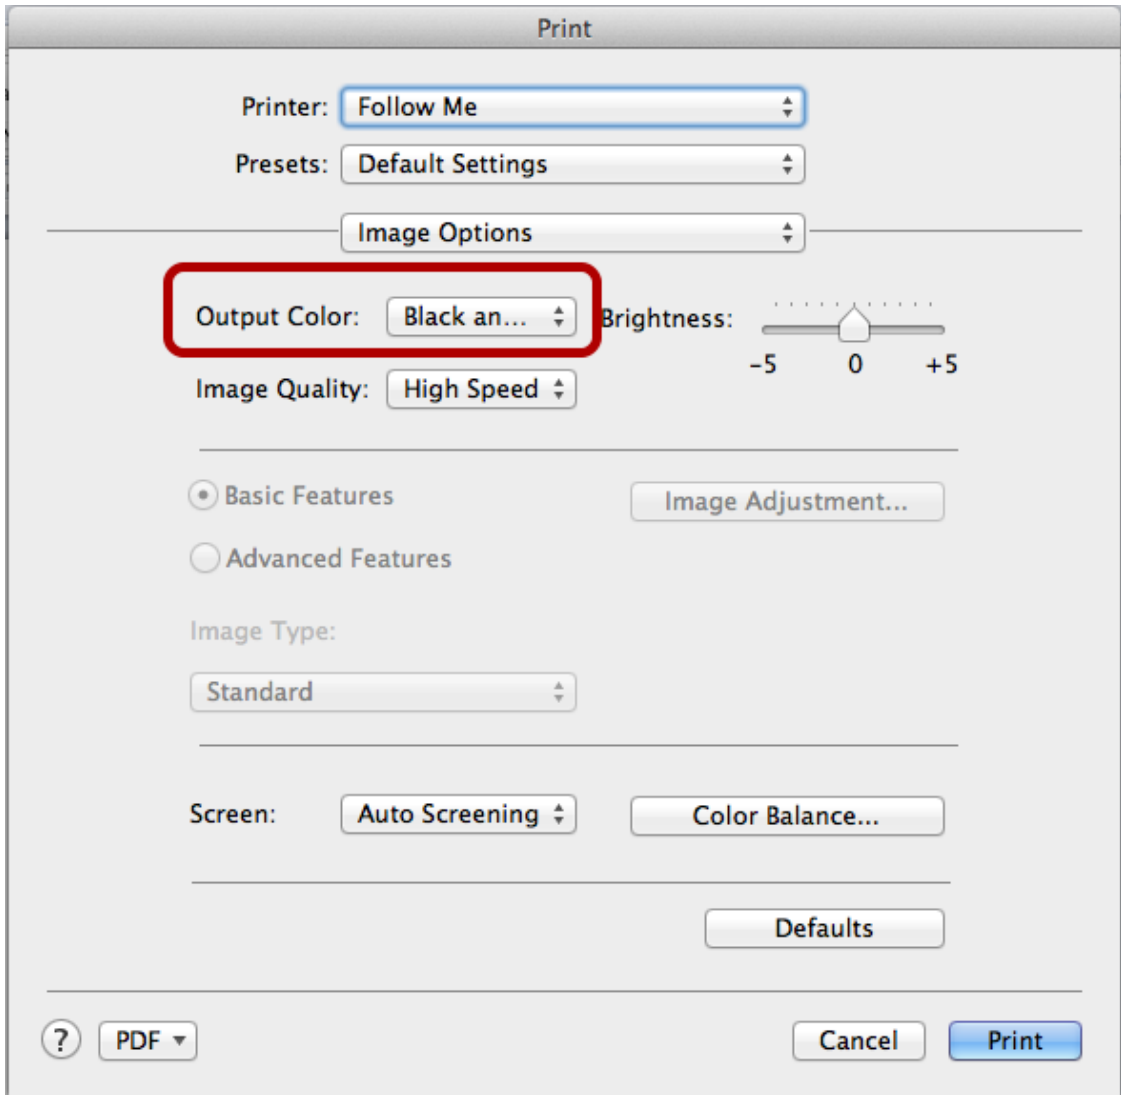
Print

Printer: Follow Me

Presets: Default Settings

Image Options

Output Color: Black an...

Brightness:

-5 0 +5

Image Quality: High Speed

Basic Features

Image Adjustment...

Advanced Features

Image Type:

Standard

Screen: Auto Screening

Color Balance...

Defaults

?

PDF

Cancel

Print